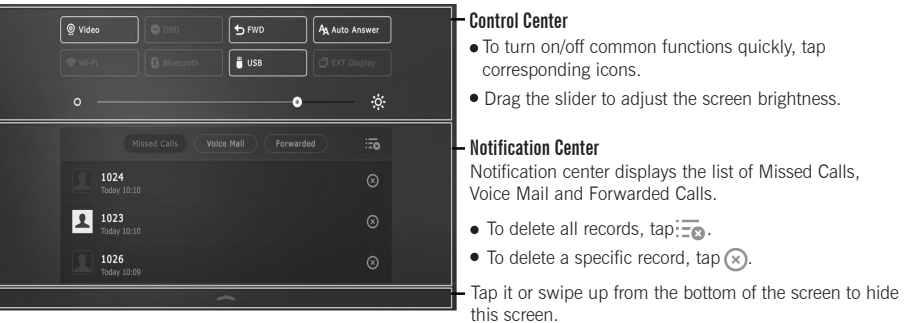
Video
DND
FWD
Auto Answer
Wi-Fi
Bluetooth
USB
EXT Display

Missed Calls
Voice Mail
Forwarded

1024
Today 10:10

1023
Today 10:10

1026
Today 10:09

Control Center
• To turn on/off common functions quickly, tap corresponding icons.
• Drag the slider to adjust the screen brightness.

Notification Center
Notification center displays the list of Missed Calls, Voice Mail and Forwarded Calls.
• To delete all records, tap .
• To delete a specific record, tap .

Tap it or swipe up from the bottom of the screen to hide this screen.